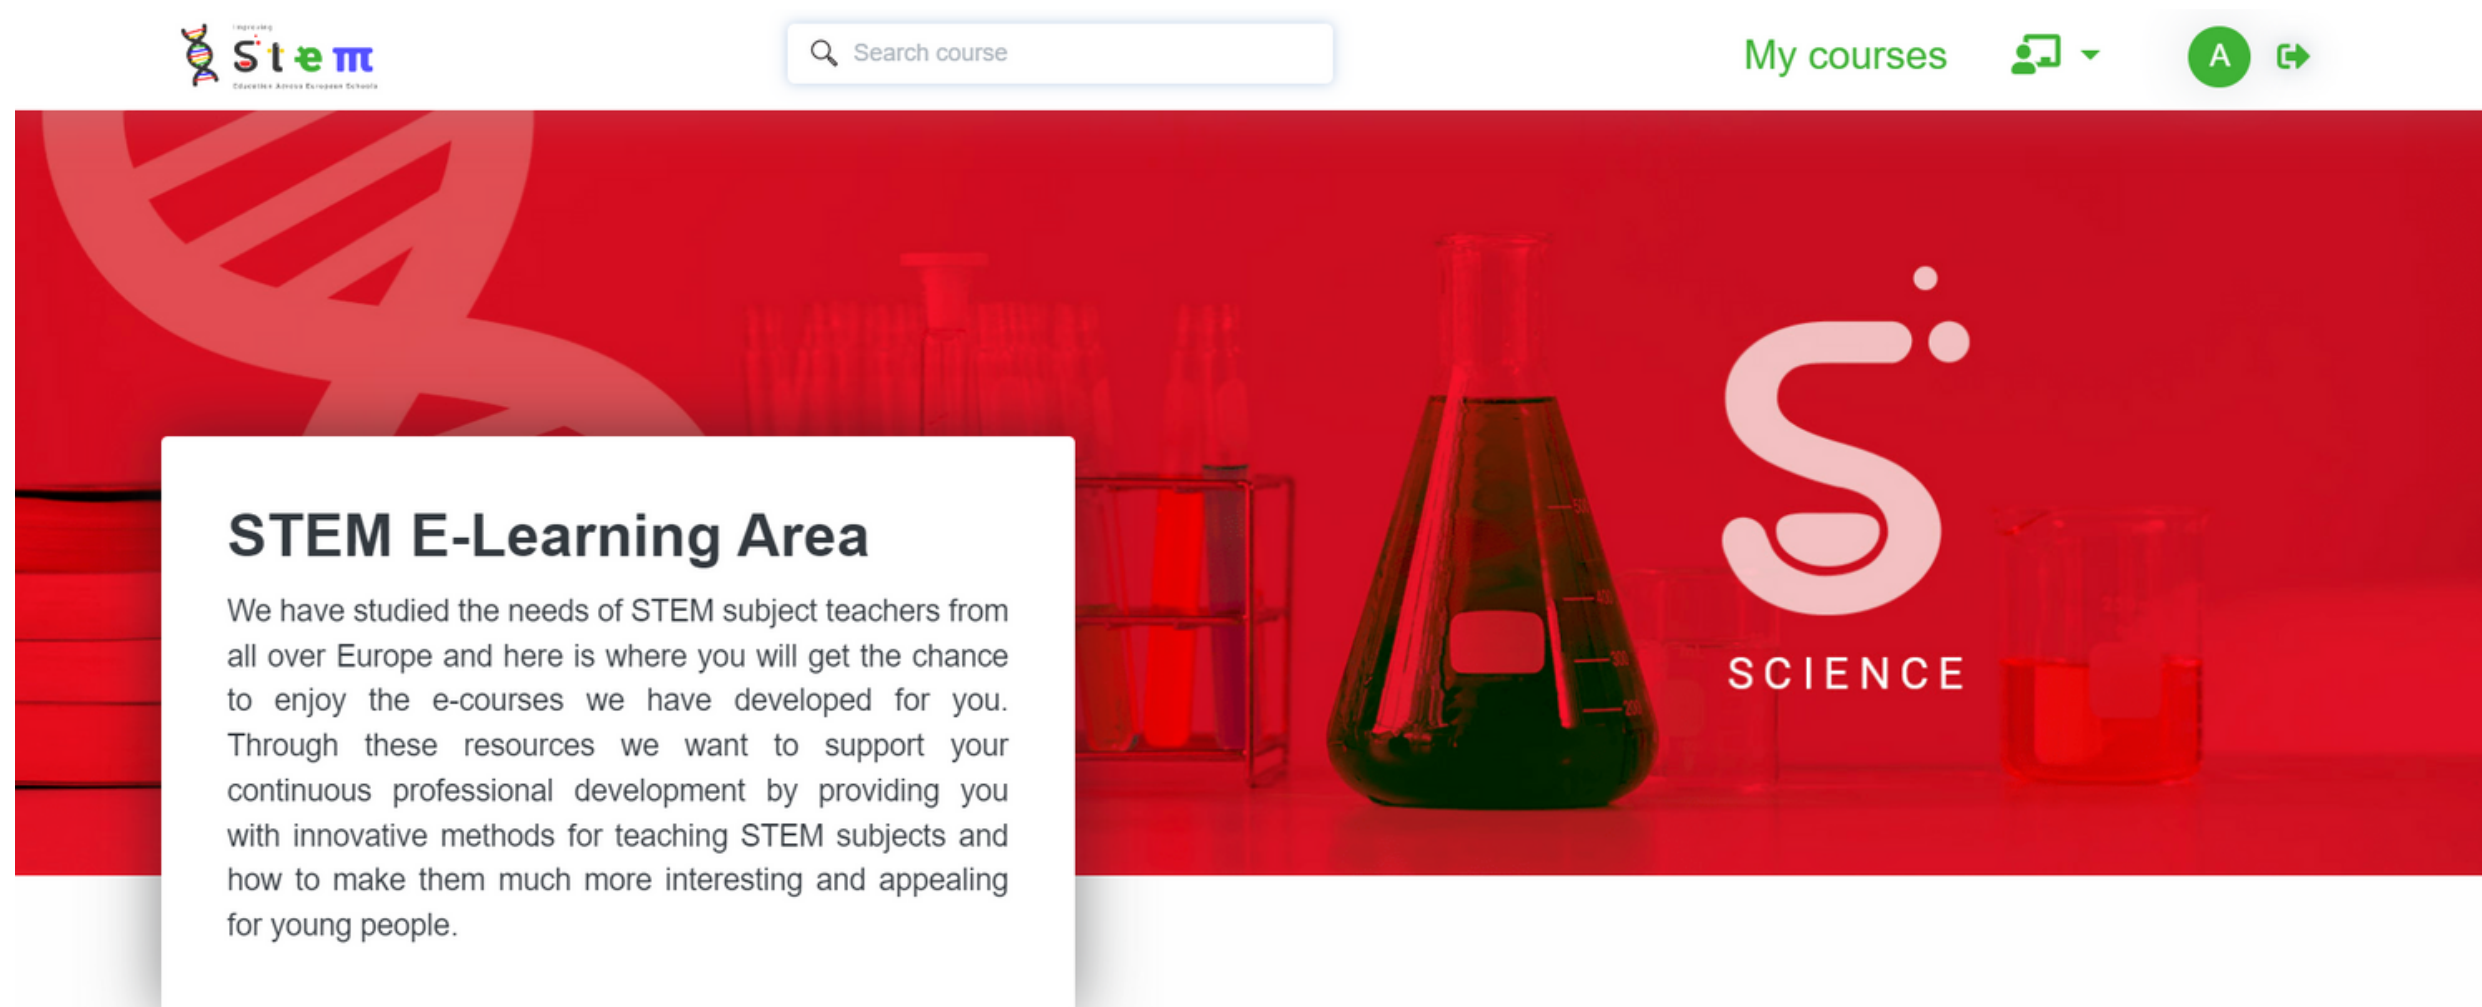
Improving
Stem
Education Across European Schools

Search course

My courses

A

STEM E-Learning Area

We have studied the needs of STEM subject teachers from all over Europe and here is where you will get the chance to enjoy the e-courses we have developed for you. Through these resources we want to support your continuous professional development by providing you with innovative methods for teaching STEM subjects and how to make them much more interesting and appealing for young people.

S
SCIENCE